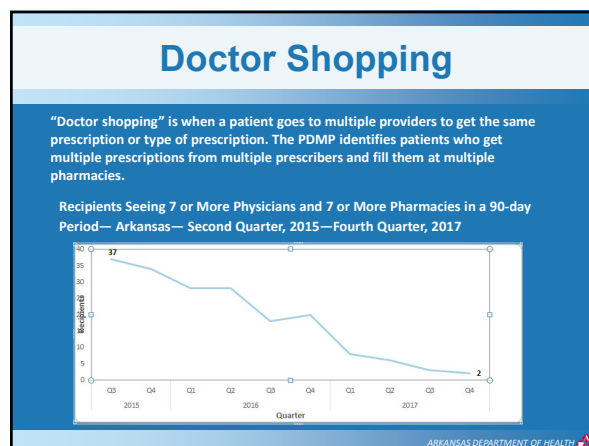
Doctor Shopping

"Doctor shopping" is when a patient goes to multiple providers to get the same prescription or type of prescription. The PDMP identifies patients who get multiple prescriptions from multiple prescribers and fill them at multiple pharmacies.

Recipients Seeing 7 or More Physicians and 7 or More Pharmacies in a 90-day Period— Arkansas— Second Quarter, 2015—Fourth Quarter, 2017

40
35
30
25
20
15
10
5
0
Recipients
37
2
Q3
Q4
2015
Q1
Q2
Q3
Q4
2016
Q1
Q2
Q3
Q4
2017
Quarter

ARKANSAS DEPARTMENT OF HEALTH